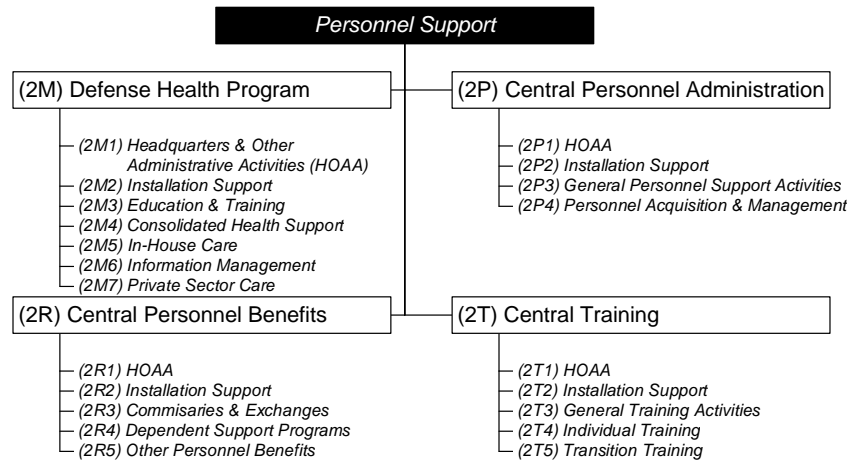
Personnel Support

(2M) Defense Health Program

(2M1) Headquarters & Other Administrative Activities (HOAA)
(2M2) Installation Support
(2M3) Education & Training
(2M4) Consolidated Health Support
(2M5) In-House Care
(2M6) Information Management
(2M7) Private Sector Care

(2P) Central Personnel Administration

(2P1) HOAA
(2P2) Installation Support
(2P3) General Personnel Support Activities
(2P4) Personnel Acquisition & Management

(2R) Central Personnel Benefits

(2R1) HOAA
(2R2) Installation Support
(2R3) Commisaries & Exchanges
(2R4) Dependent Support Programs
(2R5) Other Personnel Benefits

(2T) Central Training

(2T1) HOAA
(2T2) Installation Support
(2T3) General Training Activities
(2T4) Individual Training
(2T5) Transition Training